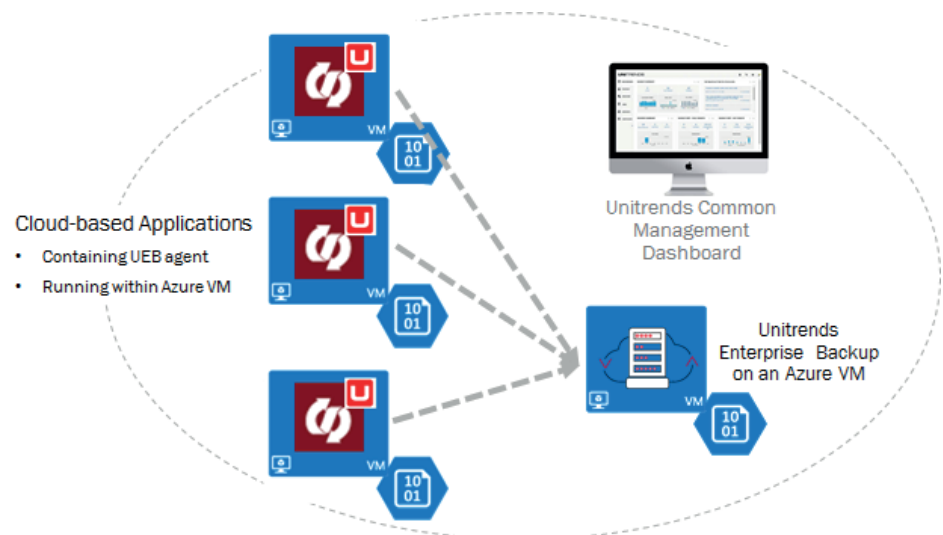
Cloud-based Applications
• Containing UEB agent
• Running within Azure VM

U
VM
10
01

U
VM
10
01

U
VM
10
01

Unitrends Common Management Dashboard

Unitrends Enterprise Backup on an Azure VM

VM
10
01